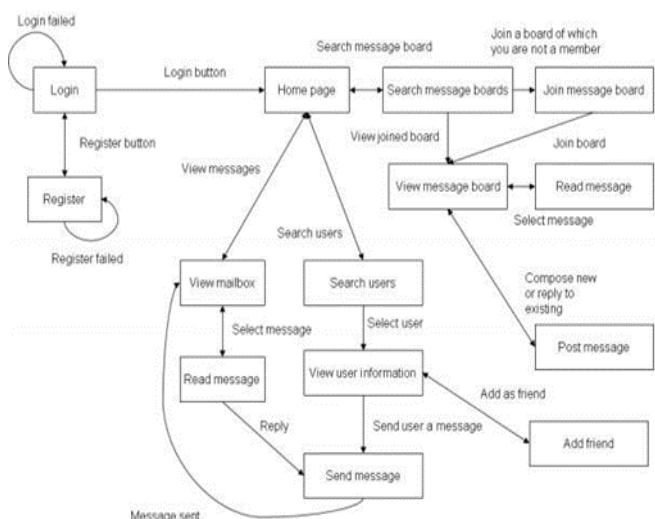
Login failed

Login

Login button

Home page

Search message board

Search message boards

Join a board of which you are not a member

Join message board

Register button

Register

Register failed

View messages

View joined board

Join board

View message board

Read message

Select message

Search users

View mailbox

Search users

Compose new or reply to existing

Select message

Select user

Post message

Read message

View user information

Add as friend

Reply

Send user a message

Add friend

Send message

Message sent